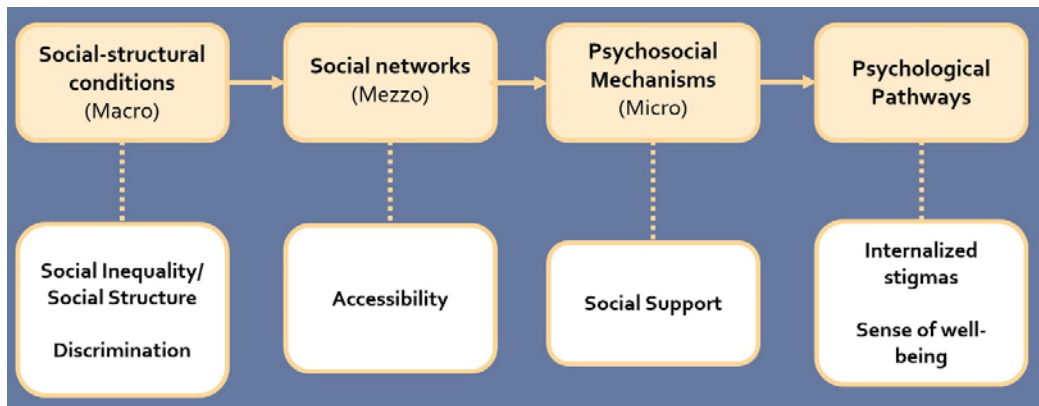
Social-structural conditions (Macro)

Social networks (Mezzo)

Psychosocial Mechanisms (Micro)

Psychological Pathways

Social Inequality/ Social Structure

Discrimination

Accessibility

Social Support

Internalized stigmas

Sense of well-being